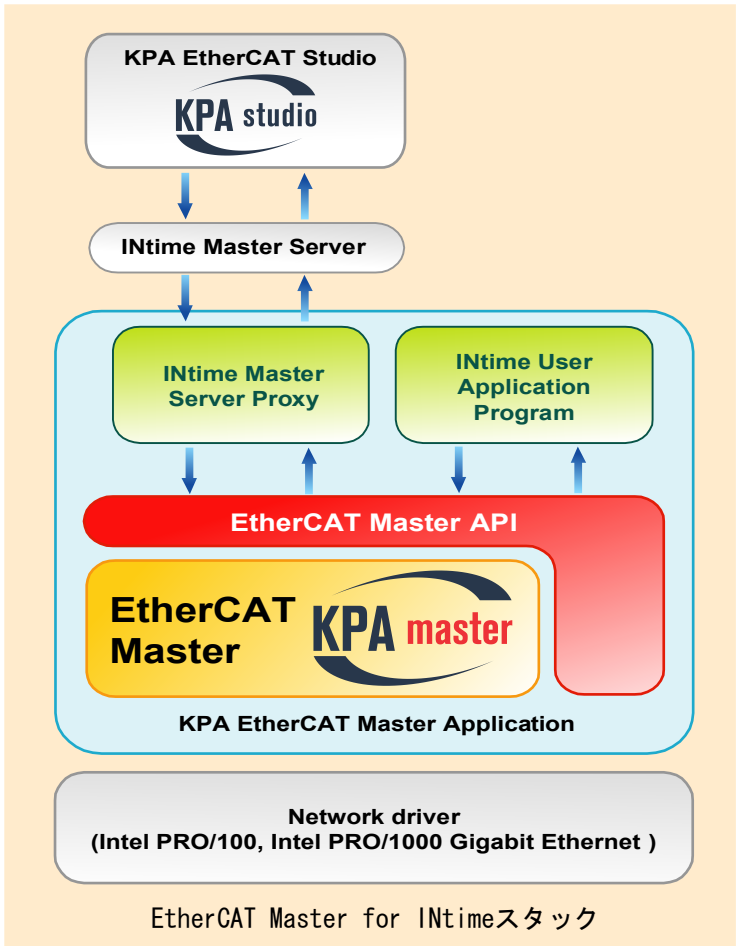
KPA EtherCAT Studio

KPA studio

INtime Master Server

INtime Master Server Proxy

INtime User Application Program

EtherCAT Master API

EtherCAT Master

KPA master

KPA EtherCAT Master Application

Network driver
(Intel PRO/100, Intel PRO/1000 Gigabit Ethernet )

EtherCAT Master for INtimeスタック